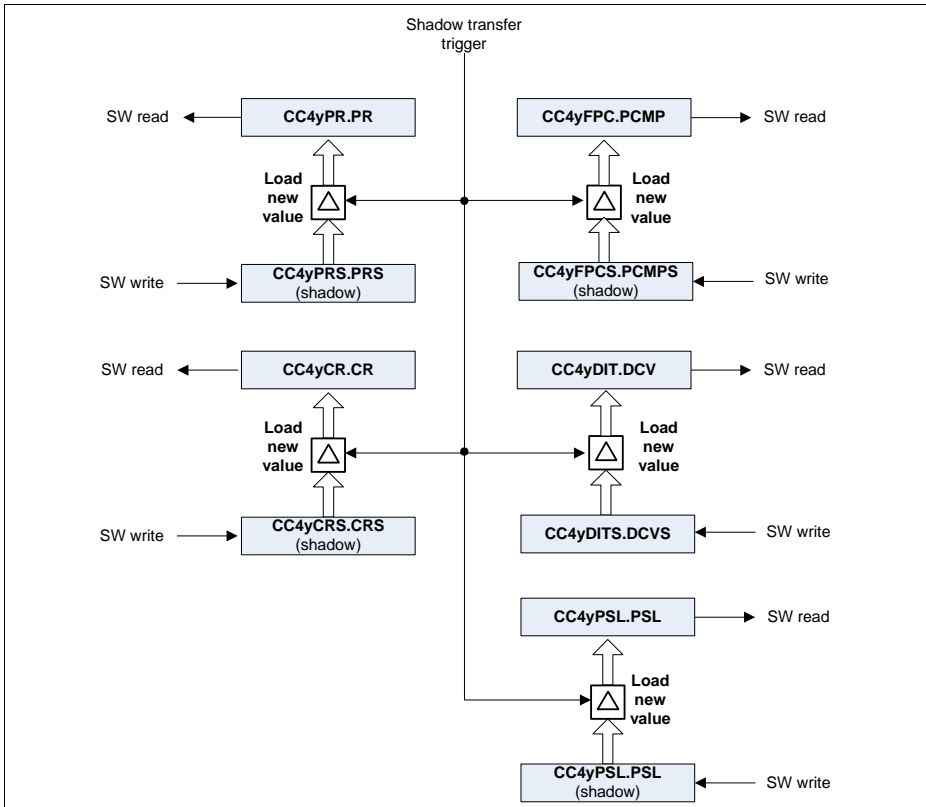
Shadow transfer trigger

SW read

CC4yPR.PR

Load new value

SW write

CC4yPRS.PRS
(shadow)

CC4yFPC.PCMP

SW read

Load new value

CC4yFPCS.PCMPS
(shadow)

SW write

SW read

CC4yCR.CR

Load new value

SW write

CC4yCRS.CRS
(shadow)

CC4yDIT.DCV

SW read

Load new value

CC4yDITS.DCVS

SW write

CC4yPSL.PSL

SW read

Load new value

CC4yPSL.PSL
(shadow)

SW write